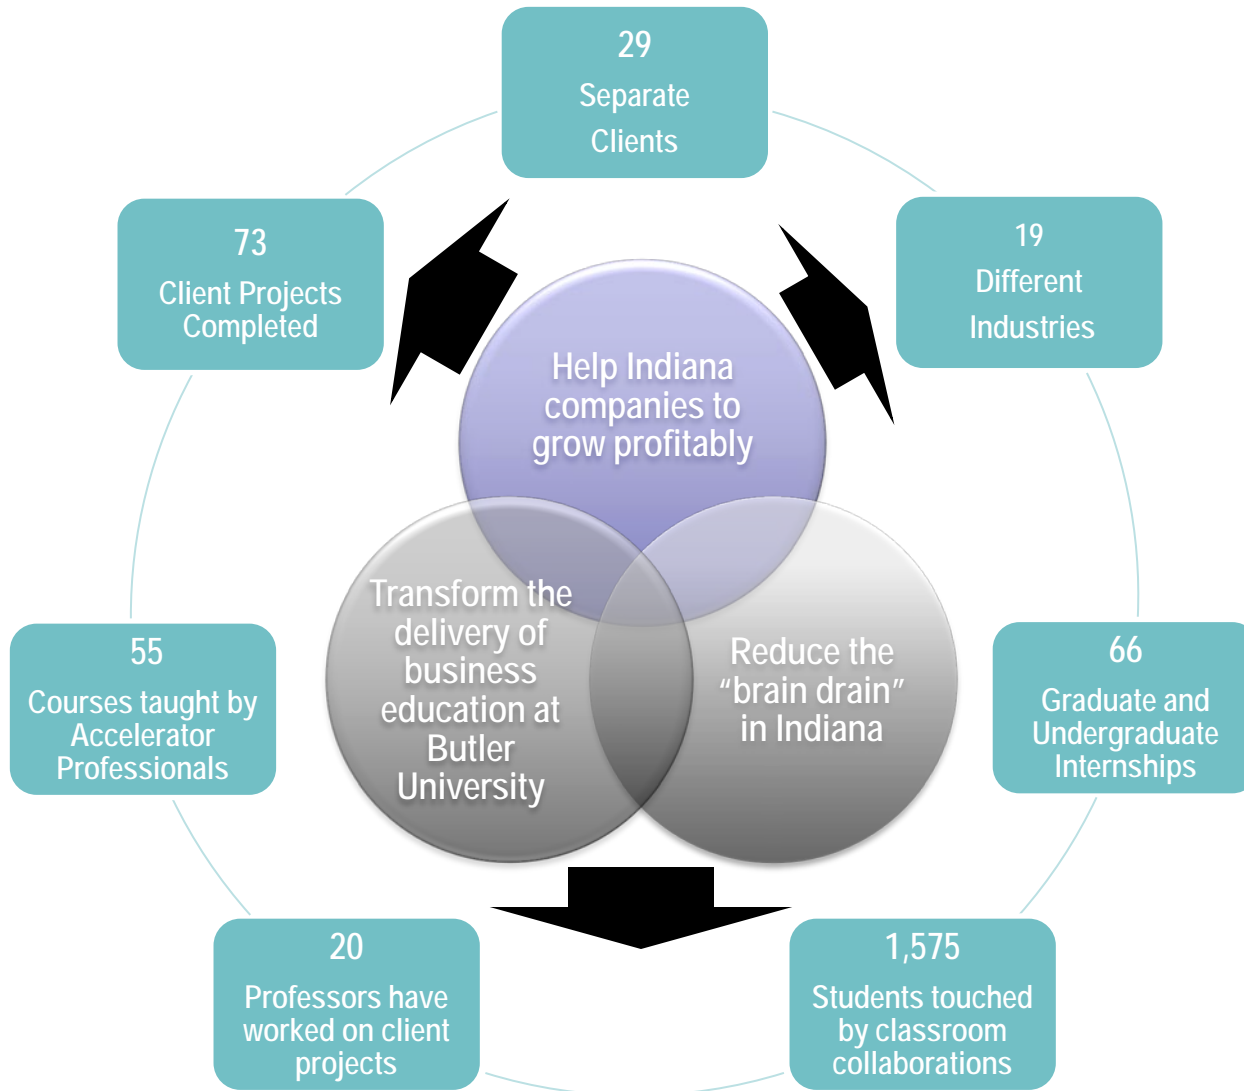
29
Separate Clients

73
Client Projects Completed

19
Different Industries

Help Indiana companies to grow profitably

Transform the delivery of business education at Butler University

Reduce the "brain drain" in Indiana

55
Courses taught by Accelerator Professionals

66
Graduate and Undergraduate Internships

20
Professors have worked on client projects

1,575
Students touched by classroom collaborations